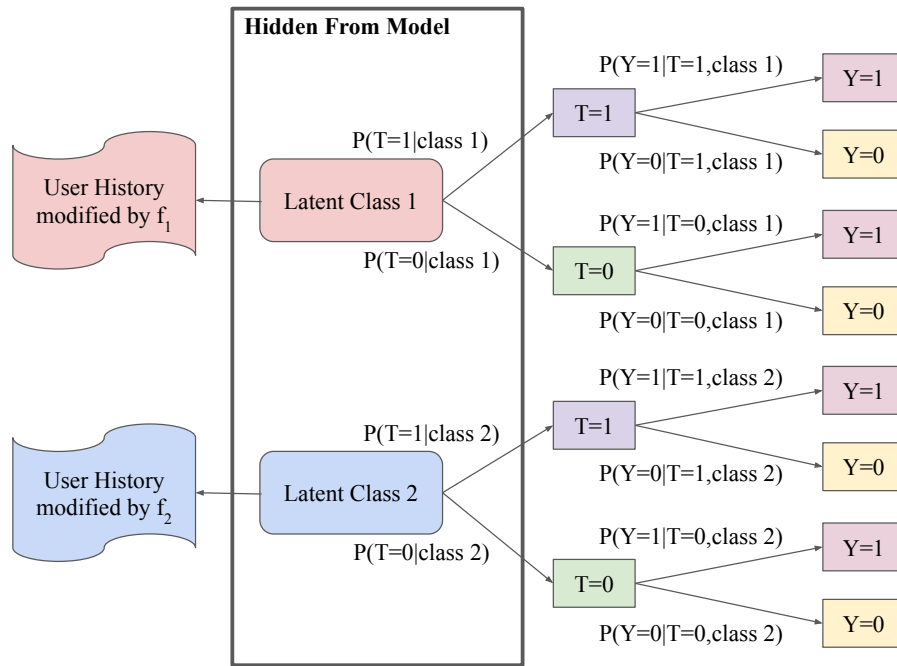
Hidden From Model

User History modified by $f_1$

P(T=1|class 1)

Latent Class 1

P(T=0|class 1)

P(Y=1|T=1,class 1)

T=1

Y=1

P(Y=0|T=1,class 1)

Y=0

P(Y=1|T=0,class 1)

T=0

Y=1

P(Y=0|T=0,class 1)

Y=0

User History modified by $f_2$

P(T=1|class 2)

Latent Class 2

P(T=0|class 2)

P(Y=1|T=1,class 2)

T=1

Y=1

P(Y=0|T=1,class 2)

Y=0

P(Y=1|T=0,class 2)

T=0

Y=1

P(Y=0|T=0,class 2)

Y=0